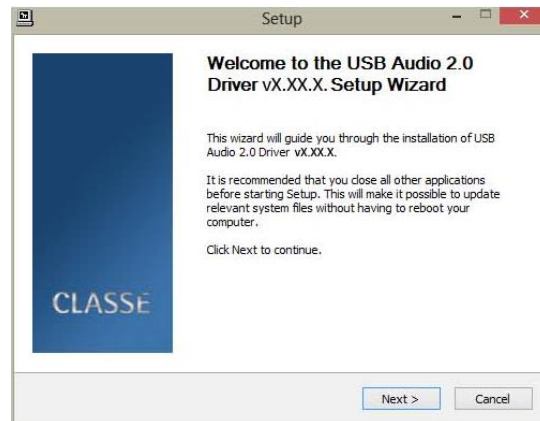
Setup

Welcome to the USB Audio 2.0 Driver vX.XX.X. Setup Wizard

This wizard will guide you through the installation of USB Audio 2.0 Driver vX.XX.X.

It is recommended that you close all other applications before starting Setup. This will make it possible to update relevant system files without having to reboot your computer.

Click Next to continue.

CLASSÉ

Next >

Cancel